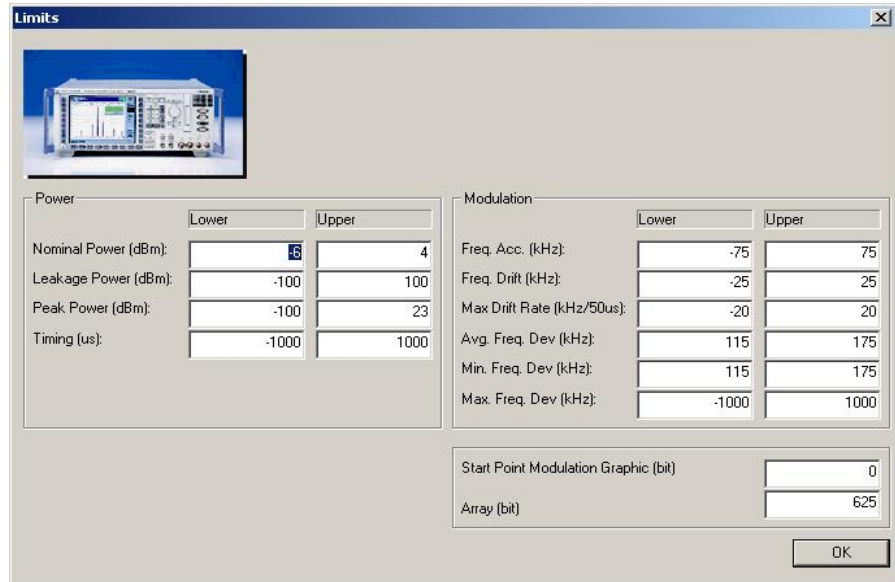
Limits

Power

| | Lower | Upper |
|---|---|---|
| Nominal Power (dBm): | -6 | 4 |
| Leakage Power (dBm): | -100 | 100 |
| Peak Power (dBm): | -100 | 23 |
| Timing (us): | -1000 | 1000 |

Modulation

| | Lower | Upper |
|---|---|---|
| Freq. Acc. (kHz): | -75 | 75 |
| Freq. Drift (kHz): | -25 | 25 |
| Max Drift Rate (kHz/50us): | -20 | 20 |
| Avg. Freq. Dev (kHz): | 115 | 175 |
| Min. Freq. Dev (kHz): | 115 | 175 |
| Max. Freq. Dev (kHz): | -1000 | 1000 |

Start Point Modulation Graphic (bit) 0

Array (bit) 625

OK